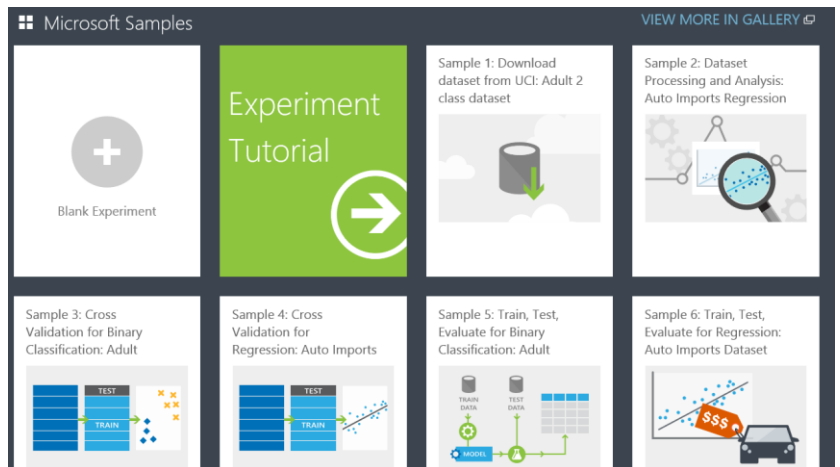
Microsoft Samples

VIEW MORE IN GALLERY

Blank Experiment

Experiment Tutorial

Sample 1: Download dataset from UCI: Adult 2 class dataset

Sample 2: Dataset Processing and Analysis: Auto Imports Regression

Sample 3: Cross Validation for Binary Classification: Adult

TEST
TRAIN

Sample 4: Cross Validation for Regression: Auto Imports

TEST
TRAIN

Sample 5: Train, Test, Evaluate for Binary Classification: Adult

TRAIN DATA
TEST DATA
MODEL

Sample 6: Train, Test, Evaluate for Regression: Auto Imports Dataset

$$$